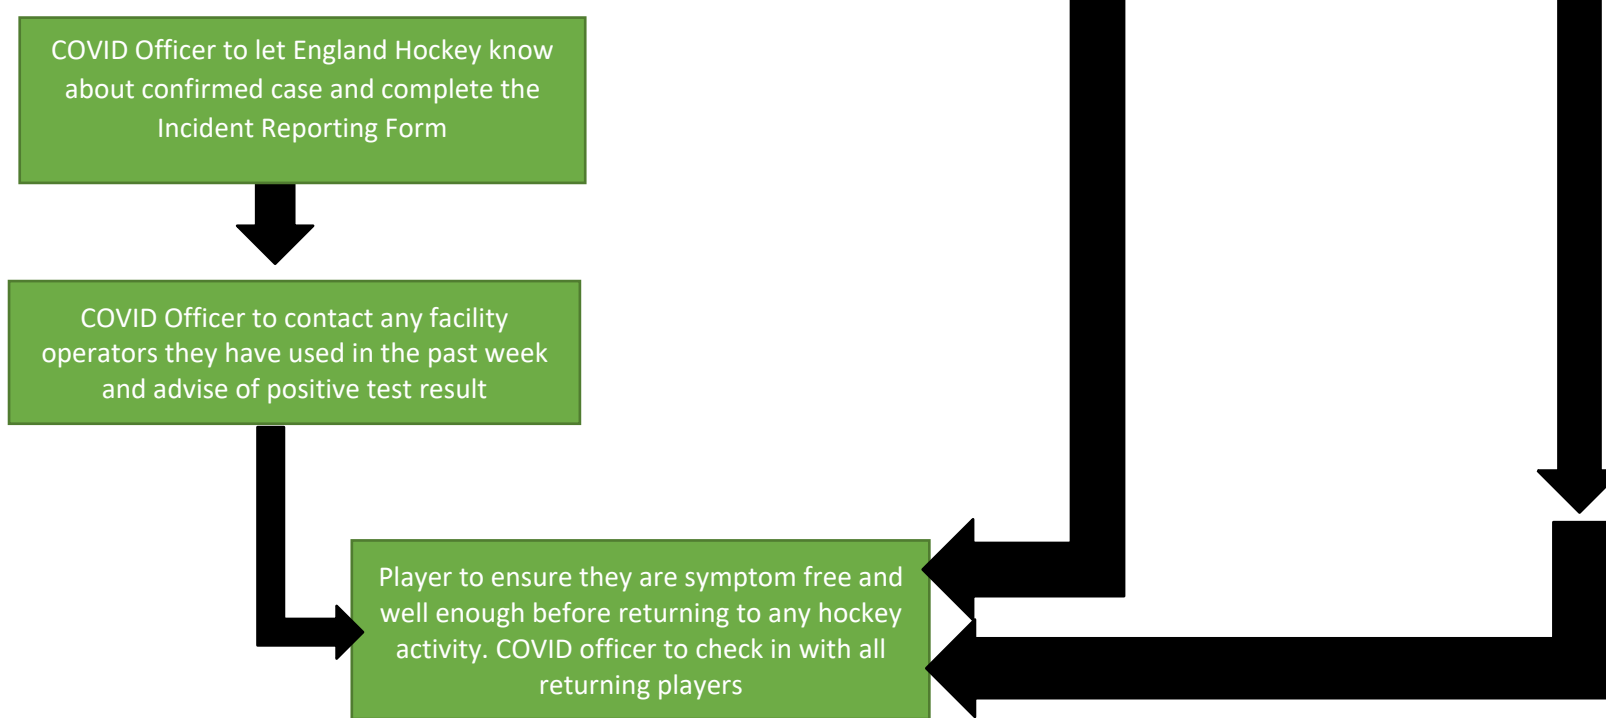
COVID Officer to let England Hockey know about confirmed case and complete the Incident Reporting Form

COVID Officer to contact any facility operators they have used in the past week and advise of positive test result

Player to ensure they are symptom free and well enough before returning to any hockey activity. COVID officer to check in with all returning players